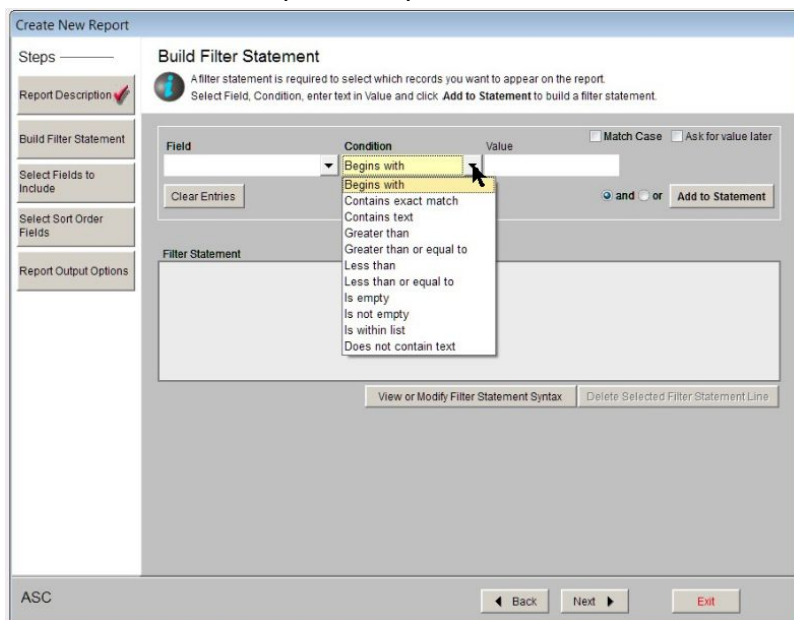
Create New Report

Steps

Report Description

Build Filter Statement

Select Fields to Include

Select Sort Order Fields

Report Output Options

Build Filter Statement

A filter statement is required to select which records you want to appear on the report.
Select Field, Condition, enter text in Value and click **Add to Statement** to build a filter statement.

Match Case  Ask for value later

Field

Condition

Value

Begins with

Begins with
Contains exact match
Contains text
Greater than
Greater than or equal to
Less than
Less than or equal to
Is empty
Is not empty
Is within list
Does not contain text

Clear Entries

and  or  Add to Statement

Filter Statement

View or Modify Filter Statement Syntax

Delete Selected Filter Statement Line

ASC

Back

Next

Exit